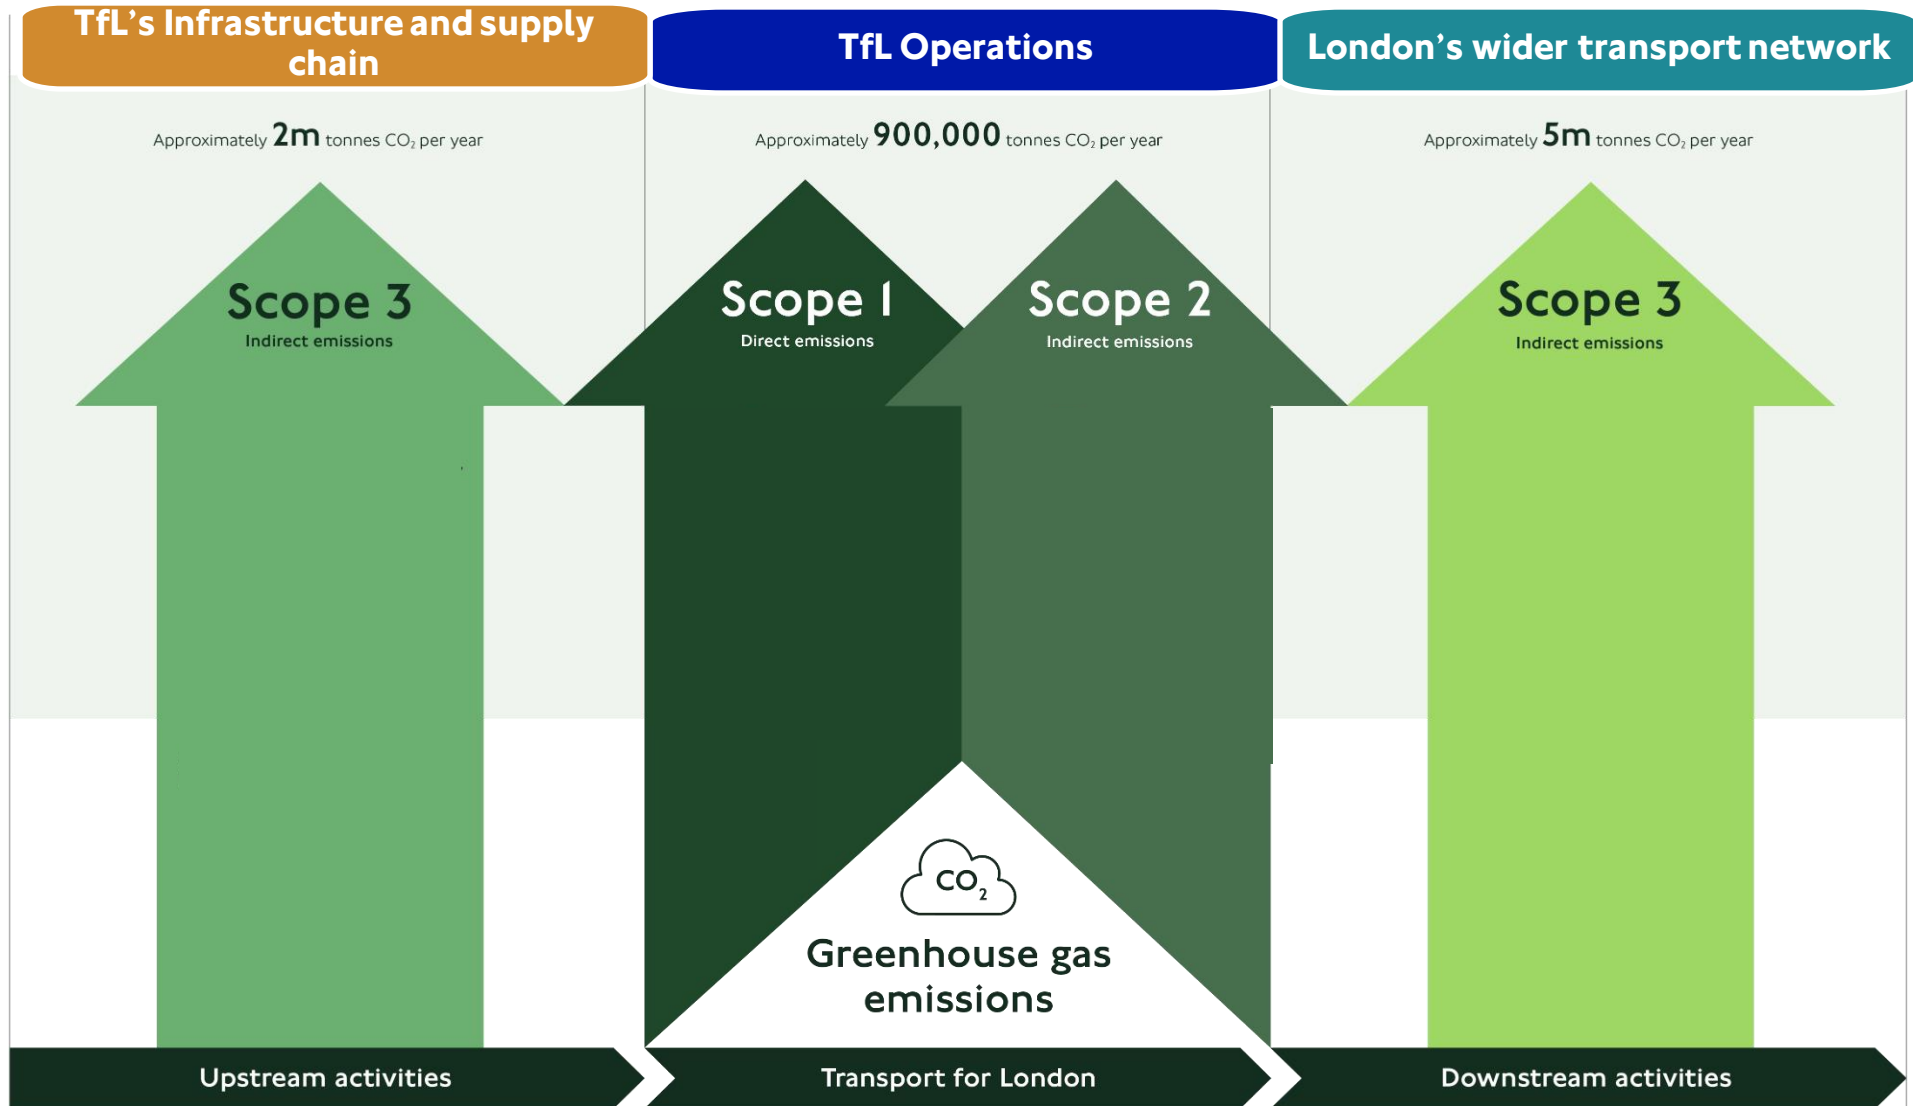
TfL's Infrastructure and supply chain

TfL Operations

London's wider transport network

Approximately 2m tonnes $CO_2$ per year

Approximately 900,000 tonnes $CO_2$ per year

Approximately 5m tonnes $CO_2$ per year

Scope 3
Indirect emissions

Scope 1
Direct emissions

Scope 2
Indirect emissions

Scope 3
Indirect emissions

$CO_2$

Greenhouse gas emissions

Upstream activities

Transport for London

Downstream activities